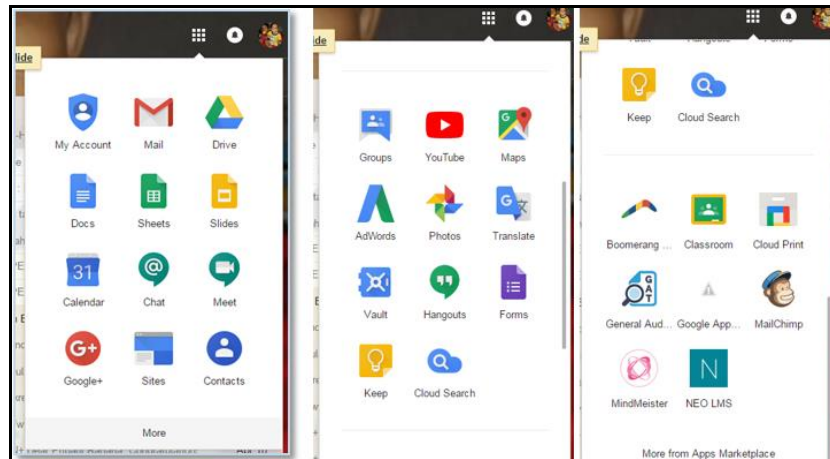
lide

My Account
Mail
Drive
Docs
Sheets
Slides
31
Calendar
Chat
Meet
Google+
Sites
Contacts
More

lide

Groups
YouTube
Maps
AdWords
Photos
Translate
Vault
Hangouts
Forms
Keep
Cloud Search

de

Keep
Cloud Search
Boomerang ...
Classroom
Cloud Print
General Aud...
Google App...
MailChimp
MindMeister
NEO LMS
More from Apps Marketplace